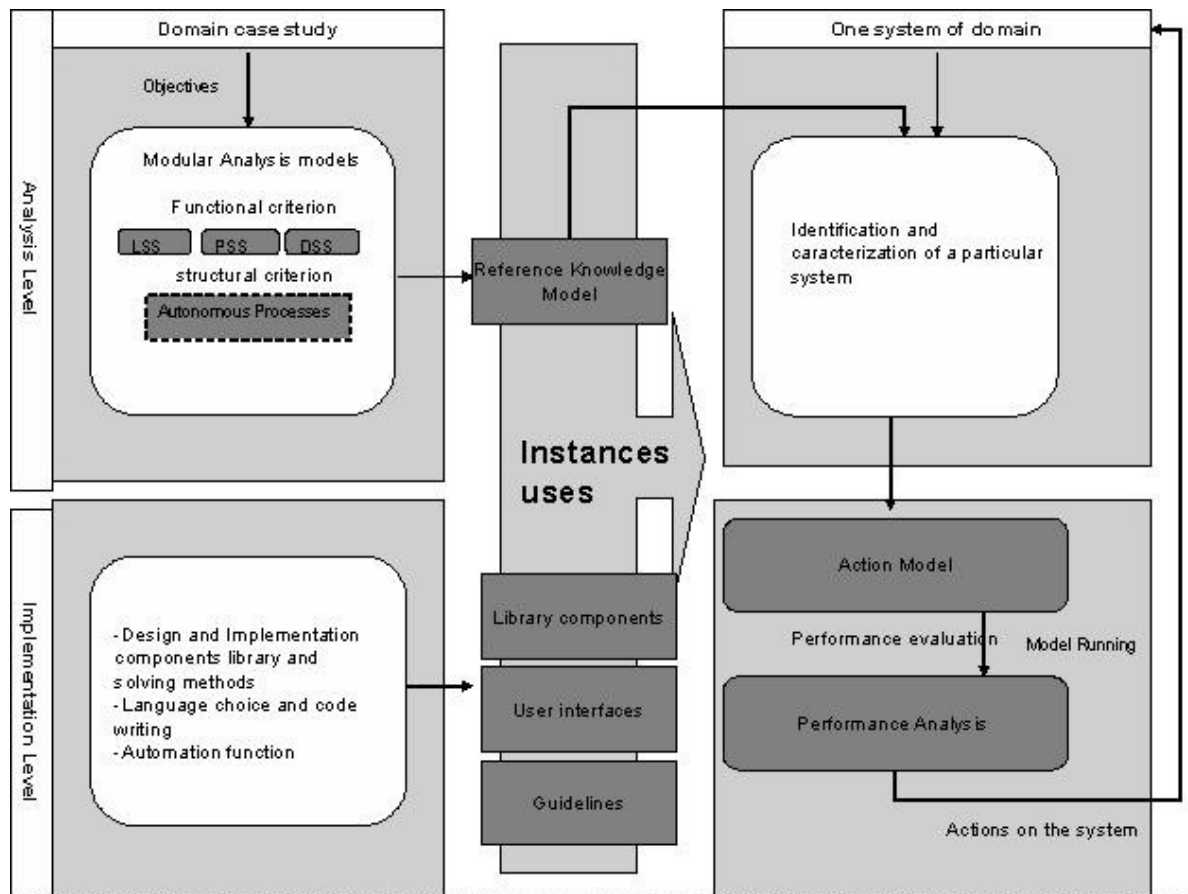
Analysis Level

Domain case study

Objectives

Modular Analysis models

Functional criterion

LSS

PSS

DSS

structural criterion

Autonomous Processes

Reference Knowledge Model

One system of domain

Identification and caracterization of a particular system

Instances uses

Implementation Level

- Design and Implementation components library and solving methods
- Language choice and code writing
- Automation function

Library components

User interfaces

Guidelines

Action Model

Performance evaluation

Model Running

Performance Analysis

Actions on the system